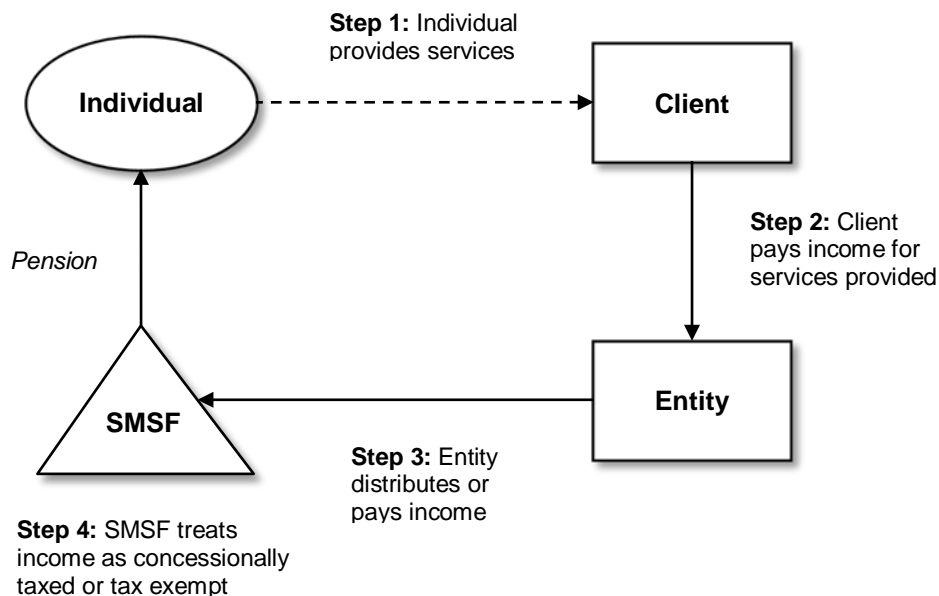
**Step 1:** Individual provides services

Individual

Client

**Step 2:** Client pays income for services provided

*Pension*

SMSF

Entity

**Step 3:** Entity distributes or pays income

**Step 4:** SMSF treats income as concessionally taxed or tax exempt